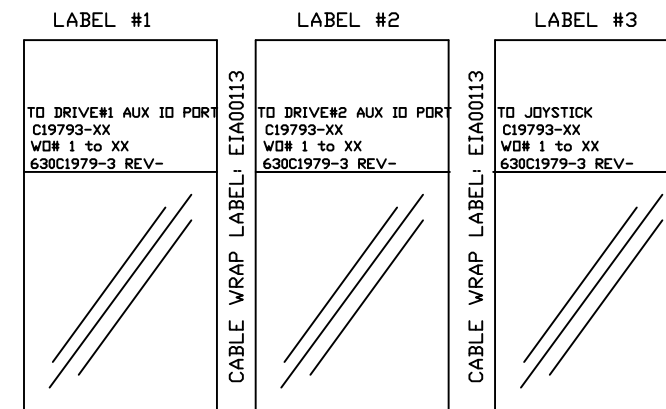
LABEL #1

TO DRIVE#1 AUX IO PORT
C19793-XX
WO# 1 to XX
630C1979-3 REV-

CABLE WRAP LABEL: EIA00113

LABEL #2

TO DRIVE#2 AUX IO PORT
C19793-XX
WO# 1 to XX
630C1979-3 REV-

CABLE WRAP LABEL: EIA00113

LABEL #3

TO JOYSTICK
C19793-XX
WO# 1 to XX
630C1979-3 REV-